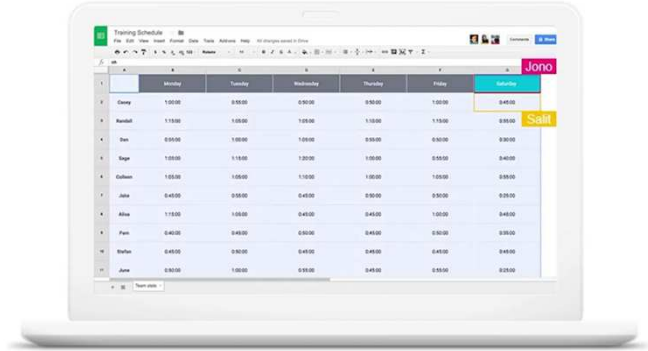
Training Schedule

File Edit View Insert Format Data Tools Add-ons Help All changes saved in Drive

Comments Share

| | A | B | C | D | E | F | G |
|---|---|---|---|---|---|---|---|
| 1 | | Monday | Tuesday | Wednesday | Thursday | Friday | Saturday |
| 2 | Casey | 1:00:00 | 0:55:00 | 0:50:00 | 0:50:00 | 0:50:00 | 0:45:00 |
| 3 | Randall | 1:15:00 | 1:00:00 | 1:05:00 | 1:10:00 | 1:00:00 | 0:55:00 |
| 4 | Dan | 0:55:00 | 1:05:00 | 1:00:00 | 0:50:00 | 0:50:00 | 0:55:00 |
| 5 | Sage | 1:05:00 | 1:15:00 | 1:00:00 | 0:55:00 | 0:50:00 | 0:40:00 |
| 6 | Colleen | 1:00:00 | 1:00:00 | 1:10:00 | 1:00:00 | 0:50:00 | 0:55:00 |
| 7 | Jake | 0:45:00 | 0:55:00 | 0:45:00 | 0:50:00 | 0:45:00 | 0:55:00 |
| 8 | Alice | 1:15:00 | 0:55:00 | 0:45:00 | 0:45:00 | 0:45:00 | 0:55:00 |
| 9 | Fern | 0:40:00 | 0:45:00 | 0:45:00 | 0:45:00 | 0:45:00 | 0:55:00 |
| 10 | Stefan | 0:45:00 | 0:45:00 | 0:45:00 | 0:50:00 | 0:45:00 | 0:45:00 |
| 11 | June | 0:50:00 | 1:00:00 | 0:45:00 | 0:45:00 | 0:45:00 | 0:55:00 |

Jono

Salit

Team stats